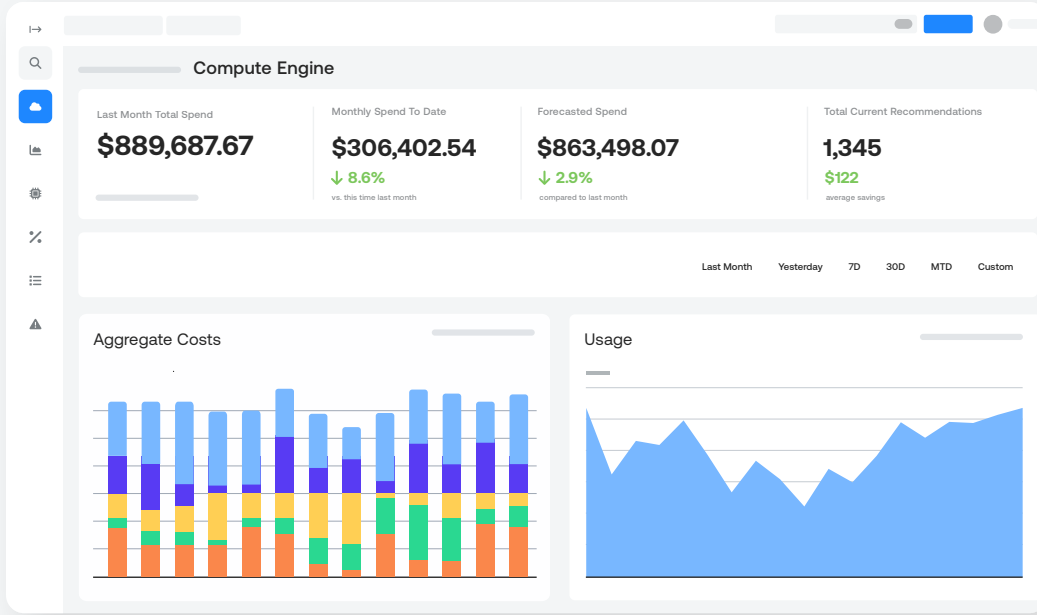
Compute Engine

Last Month Total Spend
$889,687.67

Monthly Spend To Date
$306,402.54
↓ 8.6%
vs. this time last month

Forecasted Spend
$863,498.07
↓ 2.9%
compared to last month

Total Current Recommendations
1,345
$122
average savings

Last Month Yesterday 7D 30D MTD Custom

Aggregate Costs

Usage